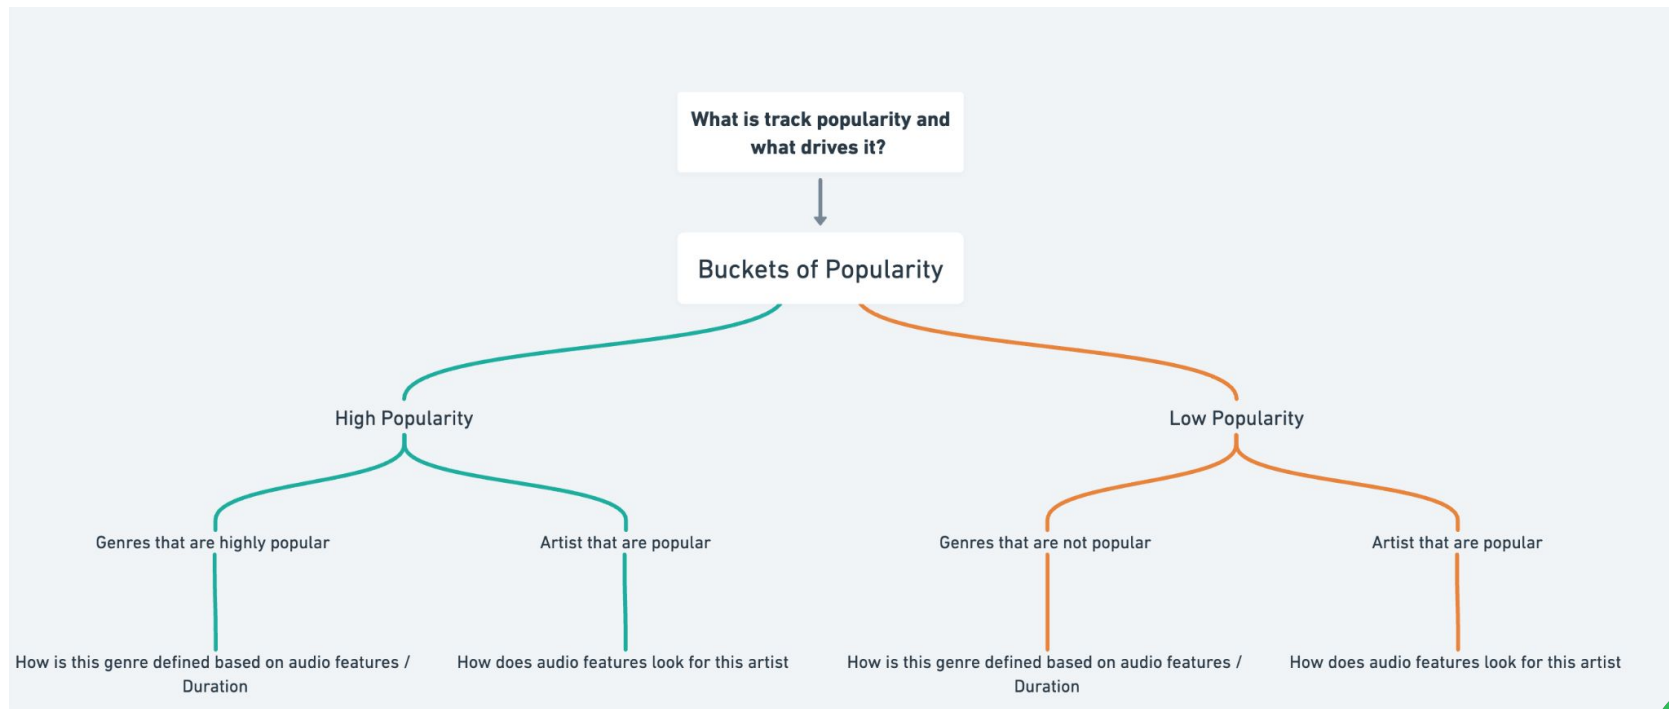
What is track popularity and what drives it?

Buckets of Popularity

High Popularity

Genres that are highly popular

How is this genre defined based on audio features / Duration

Artist that are popular

How does audio features look for this artist

Low Popularity

Genres that are not popular

How is this genre defined based on audio features / Duration

Artist that are popular

How does audio features look for this artist